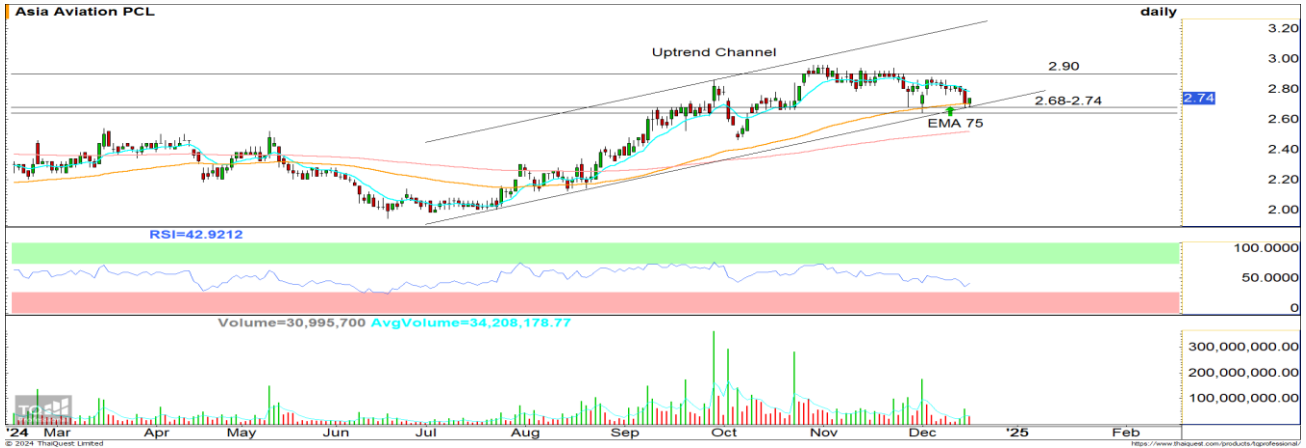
Asia Aviation PCL

daily

Uptrend Channel

2.90

2.68-2.74

EMA 75

3.20
3.00
2.80
2.74
2.60
2.40
2.20
2.00

RSI=42.9212

100.0000
50.0000
0

Volume=30,995,700 AvgVolume=34,208,178.77

300,000,000.00
200,000,000.00
100,000,000.00

'24 Mar Apr May Jun Jul Aug Sep Oct Nov Dec '25 Feb

© 2024 ThaiQuest Limited

https://www.thaiquest.com/products/tqprofessional/